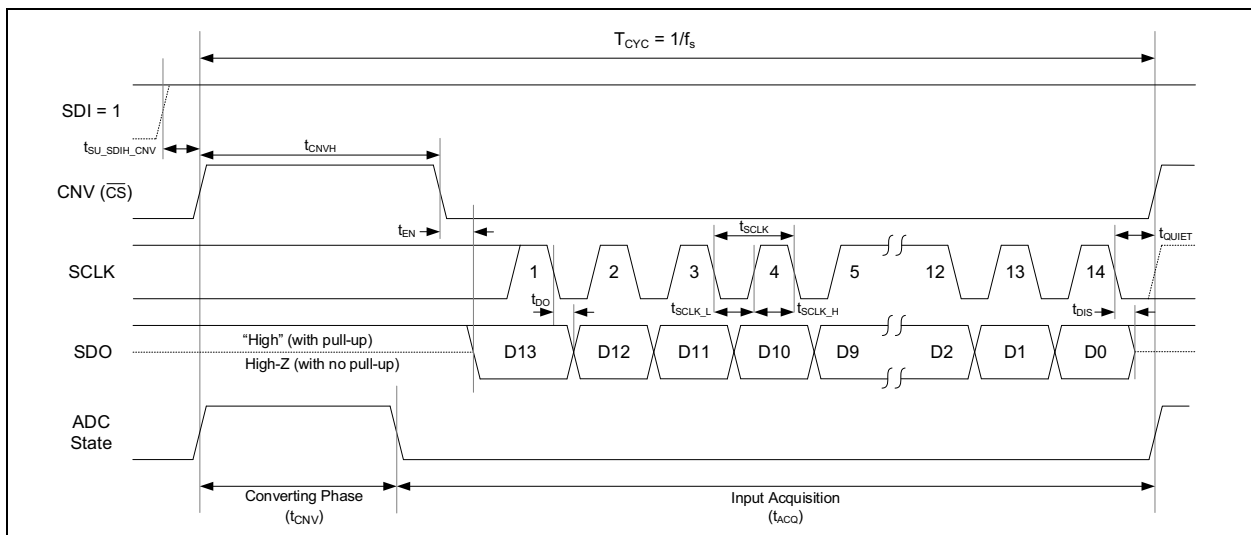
$T_{CYC} = 1/f_s$

SDI = 1

$t_{SU\_SDIH\_CNV}$

$t_{CNVH}$

CNV ($\overline{CS}$)

$t_{EN}$

$t_{SCLK}$

$t_{QUIET}$

SCLK

1

2

3

4

5

12

13

14

$t_{DO}$

$t_{SCLK\_L}$

$t_{SCLK\_H}$

$t_{DIS}$

SDO

"High" (with pull-up)

High-Z (with no pull-up)

D13

D12

D11

D10

D9

D2

D1

D0

ADC State

Converting Phase ($t_{CNV}$)

Input Acquisition ($t_{ACQ}$)